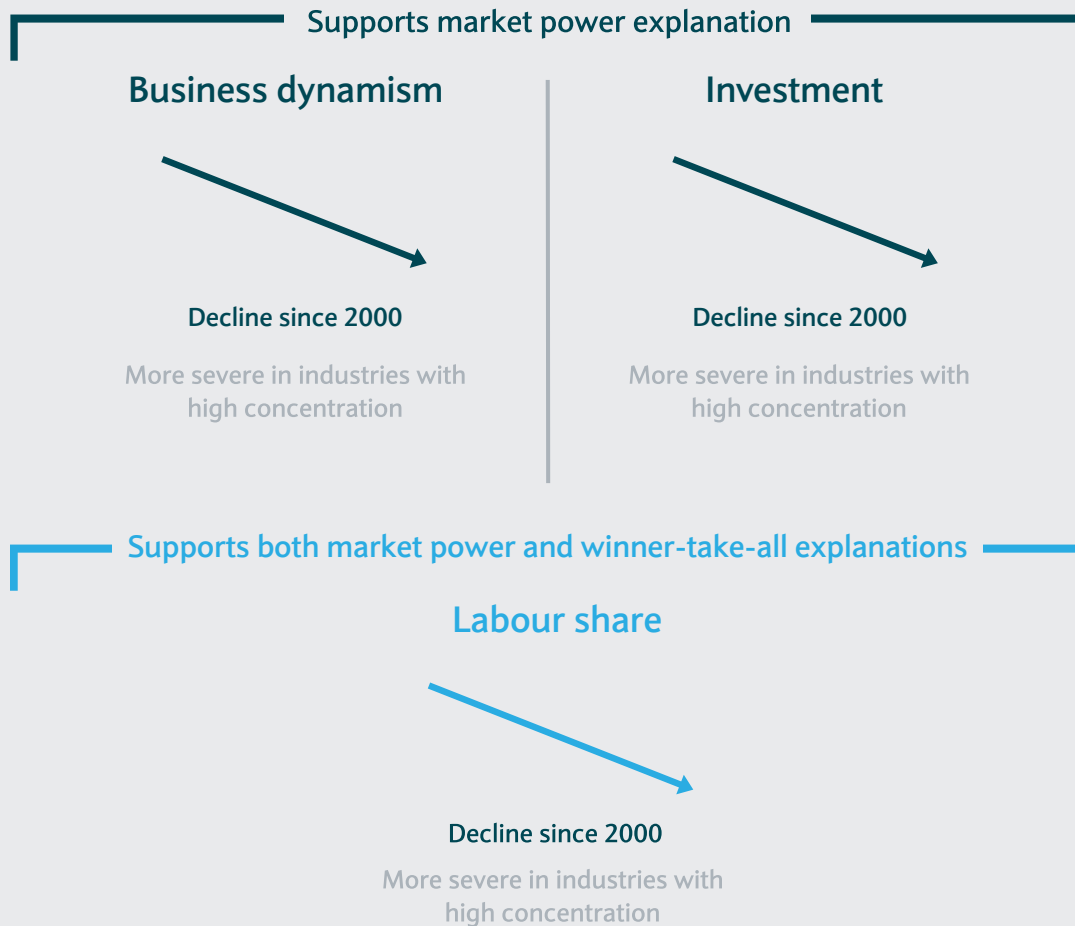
Supports market power explanation

Business dynamism

Decline since 2000

More severe in industries with high concentration

Investment

Decline since 2000

More severe in industries with high concentration

Supports both market power and winner-take-all explanations

Labour share

Decline since 2000

More severe in industries with high concentration